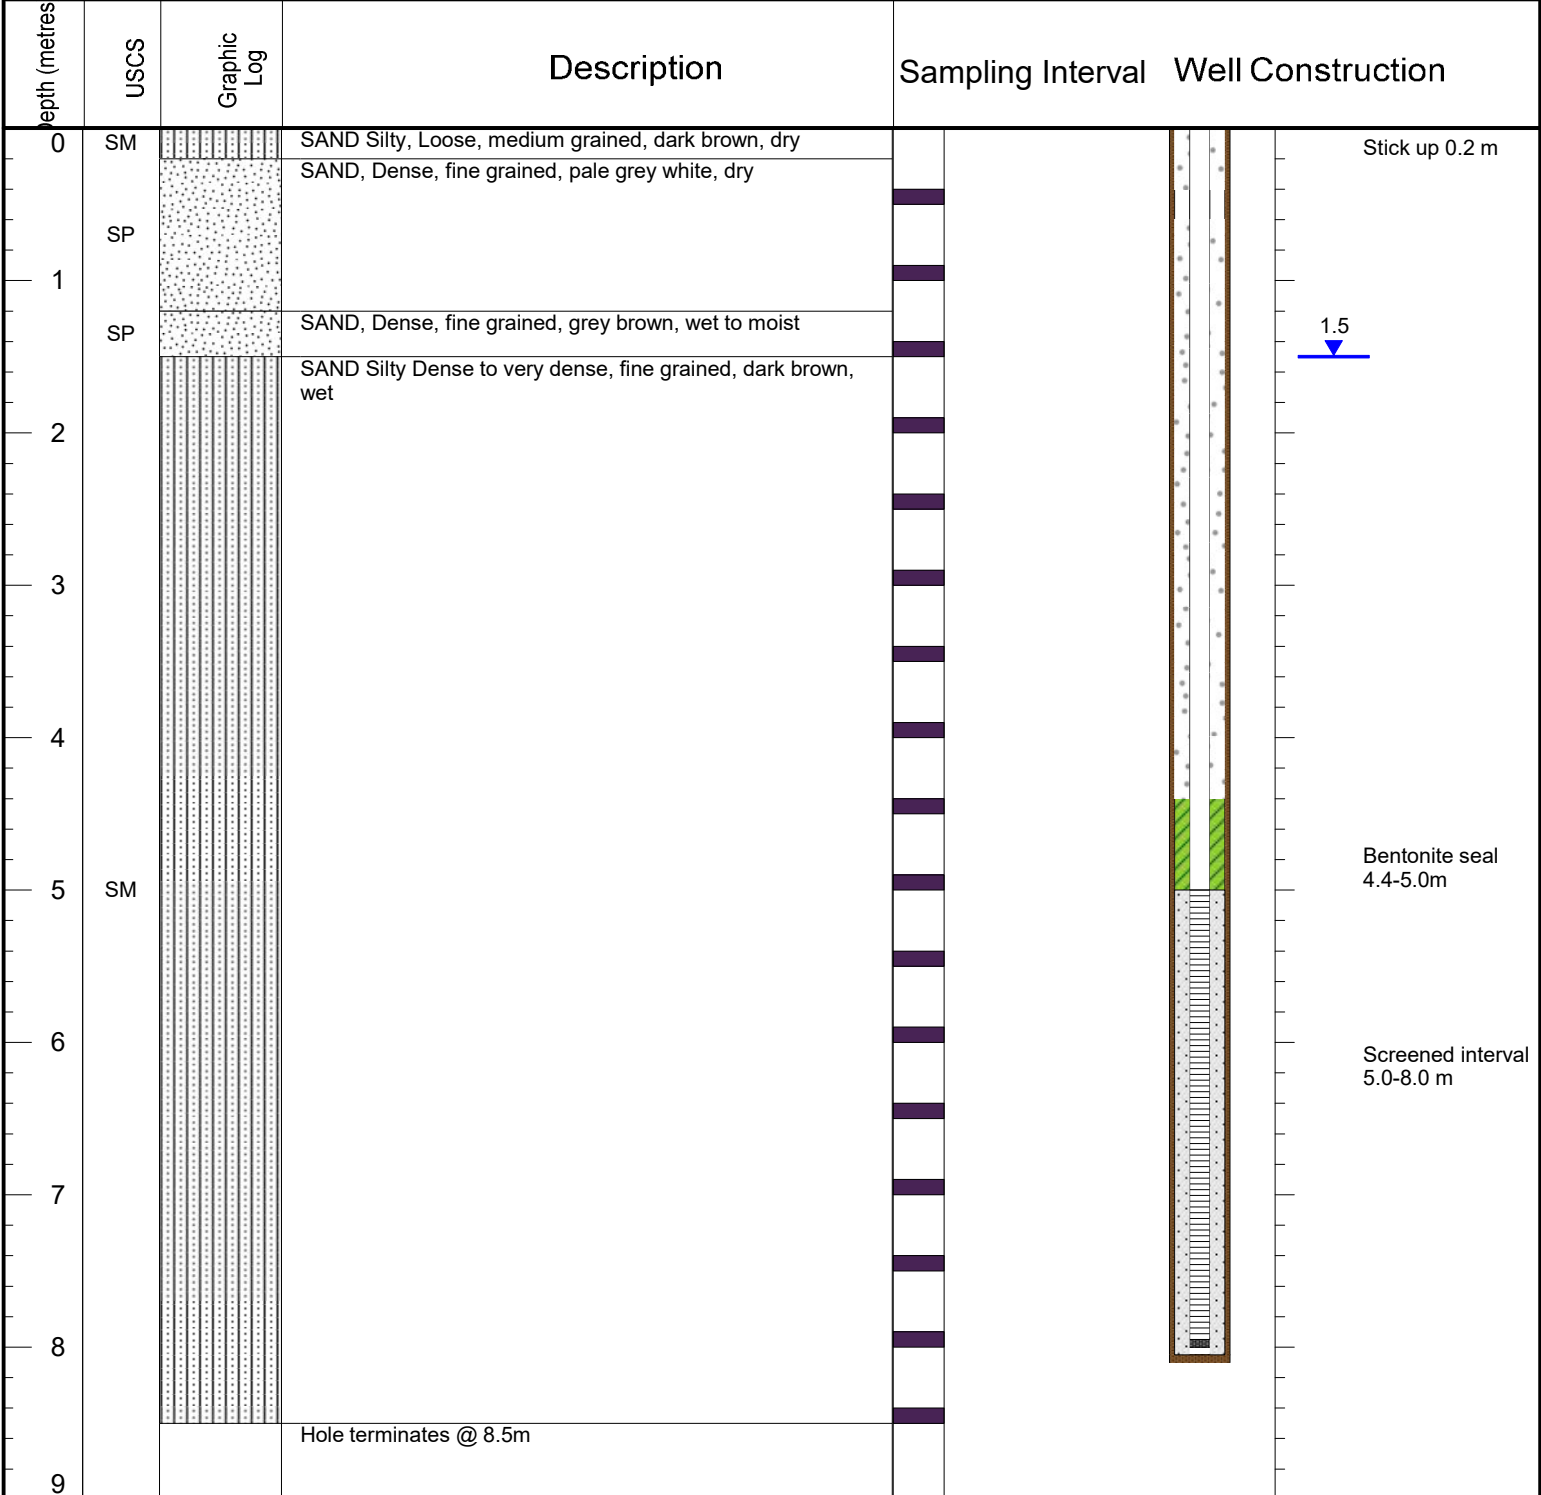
| epth (metres | USCS | Graphic Log | Description | Sampling Interval | Well Construction |
|---|---|---|---|---|---|
| 0 | SM | | SAND Silty, Loose, medium grained, dark brown, dry | | Stick up 0.2 m |
| | SP | | SAND, Dense, fine grained, pale grey white, dry | | |
| 1 | | | | | |
| | SP | | SAND, Dense, fine grained, grey brown, wet to moist | | 1.5 |
| | | | SAND Silty Dense to very dense, fine grained, dark brown, wet | | |
| 2 | | | | | |
| 3 | | | | | |
| 4 | | | | | |
| 5 | SM | | | | Bentonite seal 4.4-5.0m |
| 6 | | | | | Screened interval 5.0-8.0 m |
| 7 | | | | | |
| 8 | | | | | |
| | | | Hole terminates @ 8.5m | | |
| 9 | | | | | |